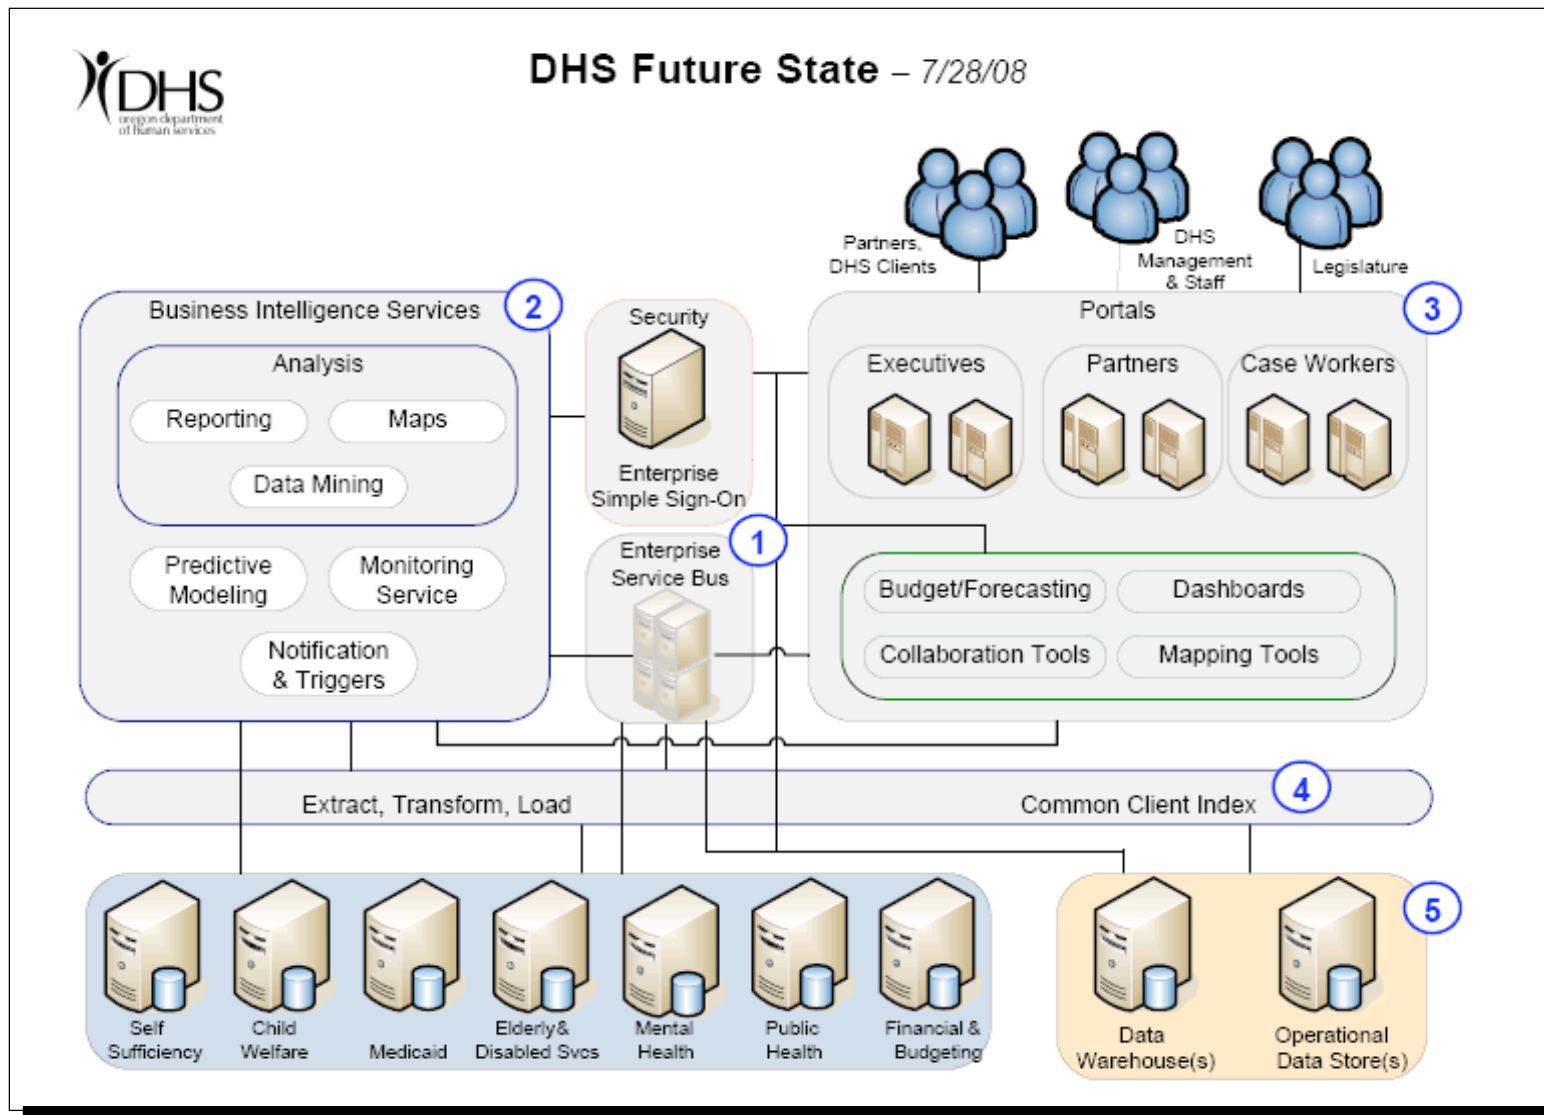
DHS oregon department of human services

DHS Future State – 7/28/08

Partners, DHS Clients

DHS Management & Staff

Legislature

Business Intelligence Services 2

Analysis

Reporting

Maps

Data Mining

Predictive Modeling

Monitoring Service

Notification & Triggers

Security

Enterprise Simple Sign-On

Enterprise Service Bus 1

Portals 3

Executives

Partners

Case Workers

Budget/Forecasting

Dashboards

Collaboration Tools

Mapping Tools

Extract, Transform, Load

Common Client Index 4

Self Sufficiency

Child Welfare

Medicaid

Elderly& Disabled Svcs

Mental Health

Public Health

Financial & Budgeting

Data Warehouse(s)

Operational Data Store(s)

5